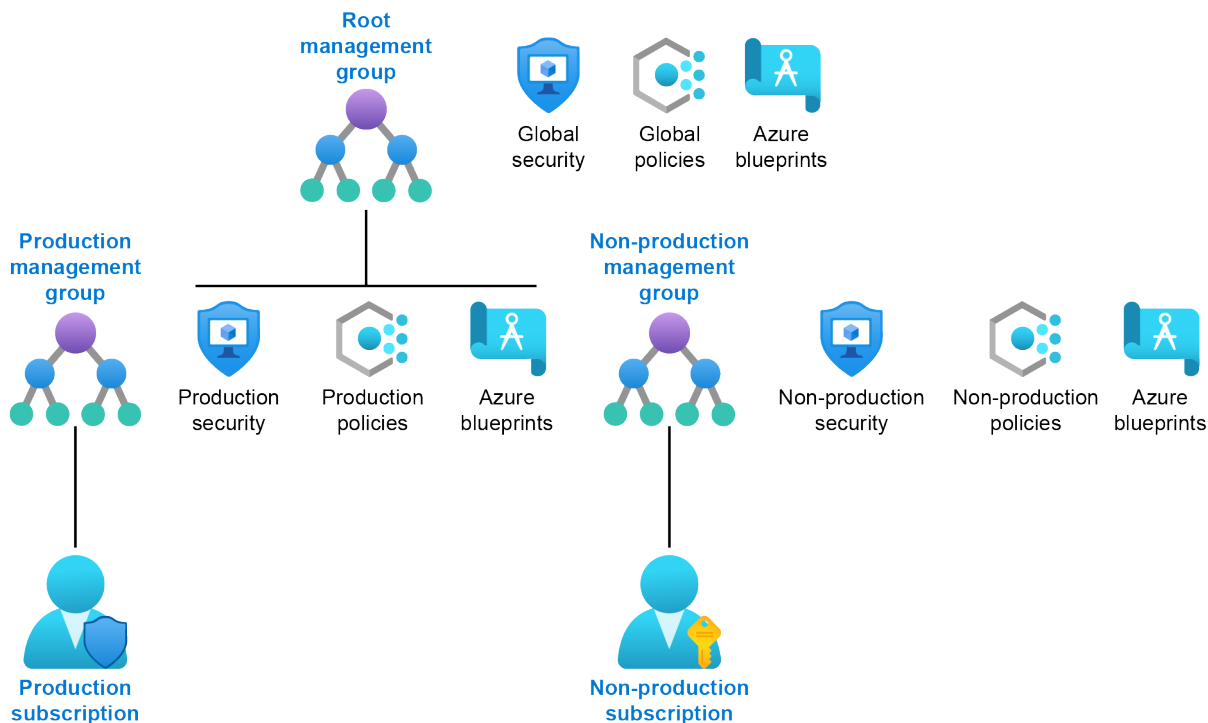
Root management group

Global security

Global policies

Azure blueprints

Production management group

Production security

Production policies

Azure blueprints

Non-production management group

Non-production security

Non-production policies

Azure blueprints

Production subscription

Non-production subscription